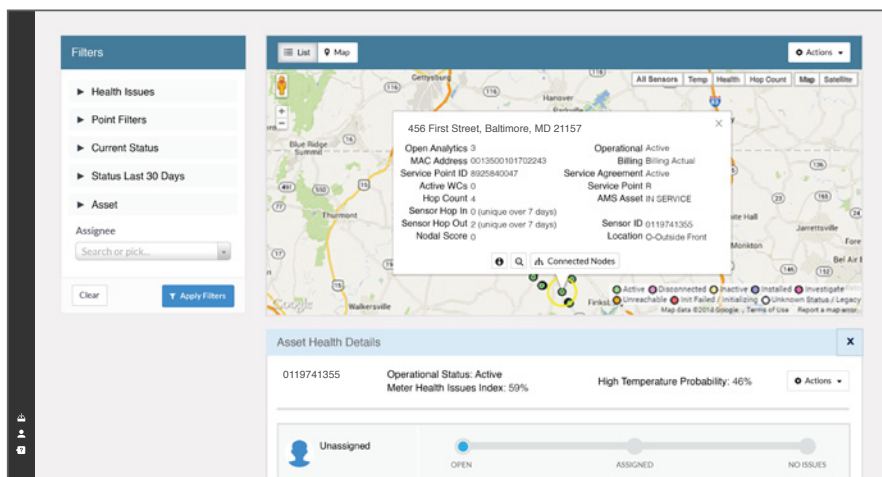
Filters

► Health Issues

► Point Filters

► Current Status

► Status Last 30 Days

► Asset

Assignee

Search or pick...

Clear

Apply Filters

List Map

Actions

All Sensors Temp Health Hop Count Map Satellite

456 First Street, Baltimore, MD 21157

| | | | |
|---|---|---|---|
| Open Analytics | 3 | Operational | Active |
| MAC Address | 0013500101702243 | Billing | Billing Actual |
| Service Point ID | 8925840047 | Service Agreement | Active |
| Active WCs | 0 | Service Point | R |
| Hop Count | 4 | AMS Asset | IN SERVICE |
| Sensor Hop In | 0 (unique over 7 days) | | |
| Sensor Hop Out | 2 (unique over 7 days) | Sensor ID | 0119741355 |
| Nodal Score | 0 | Location | O-Outside Front |

Connected Nodes

Gettysburg Hanover Blue Ridge Summit Thurmont Walkersville Finksburg Monkton Jarrettsville Bel Air Fore White Hall

Active Disconnected Inactive Installed Investigate Unreachable Init Failed / Initializing Unknown Status / Legacy

Map data ©2014 Google Terms of Use Report a map error

Google

Asset Health Details

0119741355

Operational Status: Active
Meter Health Issues Index: 59%

High Temperature Probability: 46%

Actions

Unassigned

OPEN

ASSIGNED

NO ISSUES